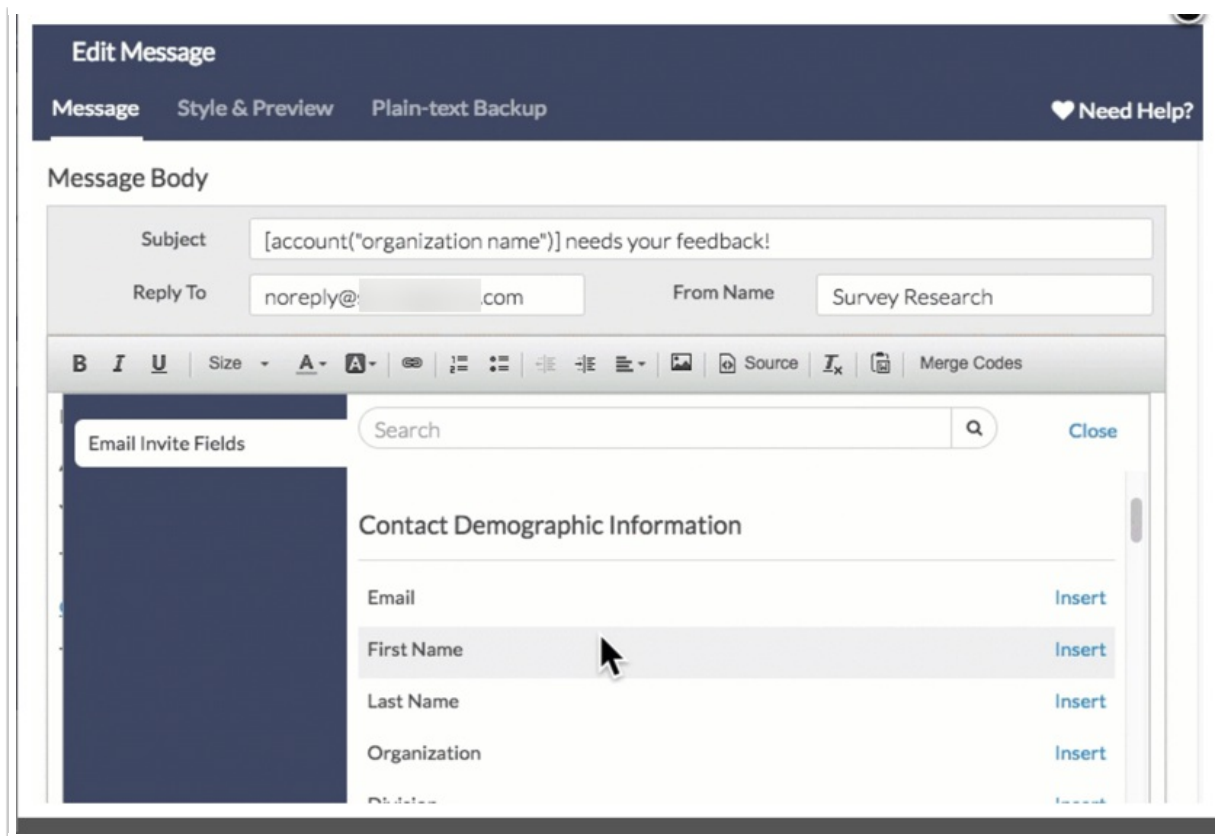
Edit Message

Message Style & Preview Plain-text Backup

Need Help?

Message Body

Subject [account("organization name")] needs your feedback!

Reply To noreply@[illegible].com

From Name Survey Research

B I U Size A Source $I_x$ Merge Codes

Email Invite Fields

Search

Close

Contact Demographic Information

Email Insert

First Name Insert

Last Name Insert

Organization Insert

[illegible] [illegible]